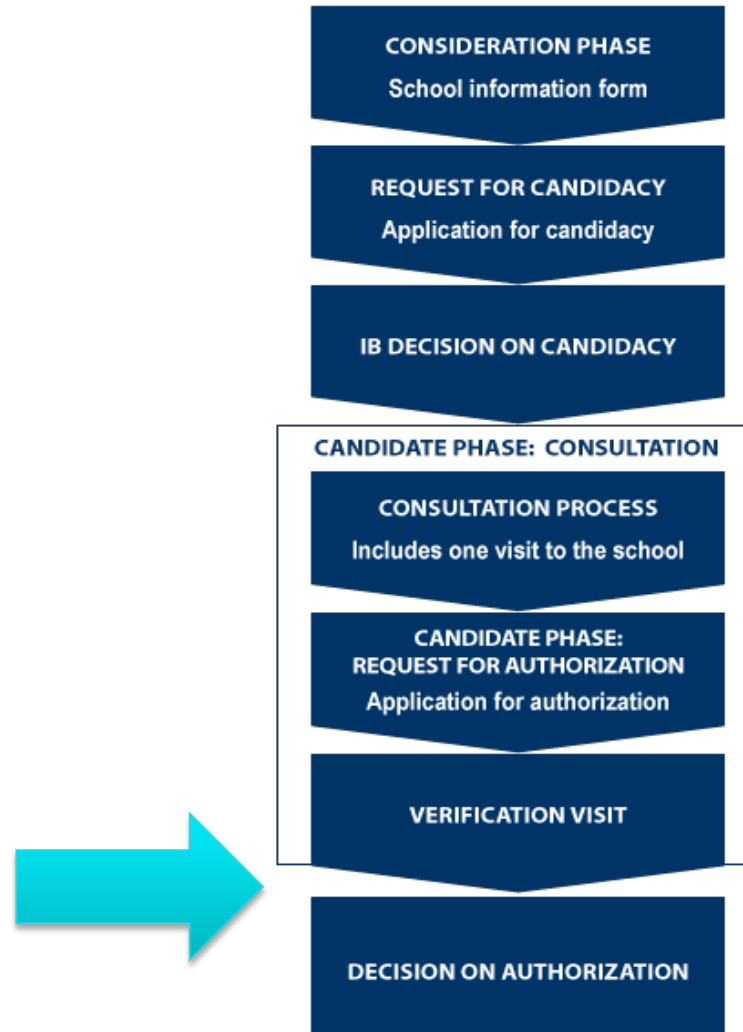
CONSIDERATION PHASE
School information form

REQUEST FOR CANDIDACY
Application for candidacy

IB DECISION ON CANDIDACY

CANDIDATE PHASE: CONSULTATION

CONSULTATION PROCESS
Includes one visit to the school

CANDIDATE PHASE:
REQUEST FOR AUTHORIZATION
Application for authorization

VERIFICATION VISIT

DECISION ON AUTHORIZATION